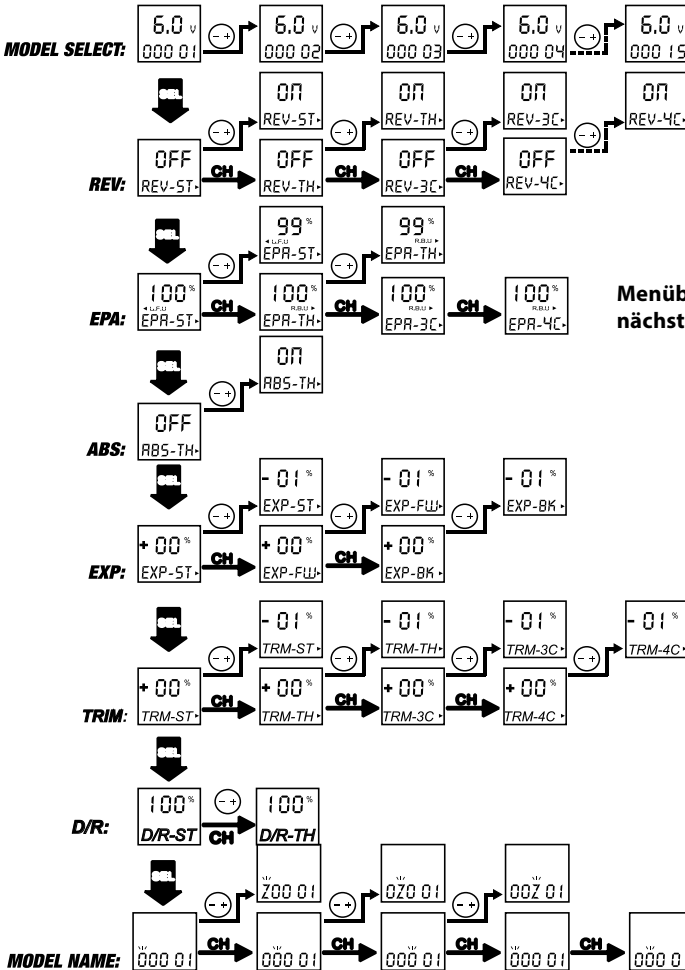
MODEL SELECT:
6.0 v 000 01
- +
6.0 v 000 02
- +
6.0 v 000 03
- +
6.0 v 000 04
- +
6.0 v 000 15

SEL
REV:
OFF REV-ST
- +
ON REV-ST
CH
OFF REV-TH
- +
ON REV-TH
CH
OFF REV-3C
- +
ON REV-3C
CH
OFF REV-4C
- +
ON REV-4C

SEL
EPA:
100 % L.F.U EPA-ST
- +
99 % L.F.U EPA-ST
CH
100 % R.B.U EPA-TH
- +
99 % R.B.U EPA-TH
CH
100 % EPA-3C
CH
100 % R.B.U EPA-4C

Menüb
nächst

SEL
ABS:
OFF ABS-TH
- +
ON ABS-TH

SEL
EXP:
+ 00 % EXP-ST
- +
- 01 % EXP-ST
CH
+ 00 % EXP-FW
- +
- 01 % EXP-FW
CH
+ 00 % EXP-BK
- +
- 01 % EXP-BK

SEL
TRIM:
+ 00 % TRM-ST
- +
- 01 % TRM-ST
CH
+ 00 % TRM-TH
- +
- 01 % TRM-TH
CH
+ 00 % TRM-3C
- +
- 01 % TRM-3C
CH
+ 00 % TRM-4C
- +
- 01 % TRM-4C

SEL
D/R:
100 % D/R-ST
- +
CH
100 % D/R-TH

SEL
MODEL NAME:
000 01
- +
Z00 01
CH
000 01
- +
0Z0 01
CH
000 01
- +
00Z 01
CH
000 01
CH
000 0